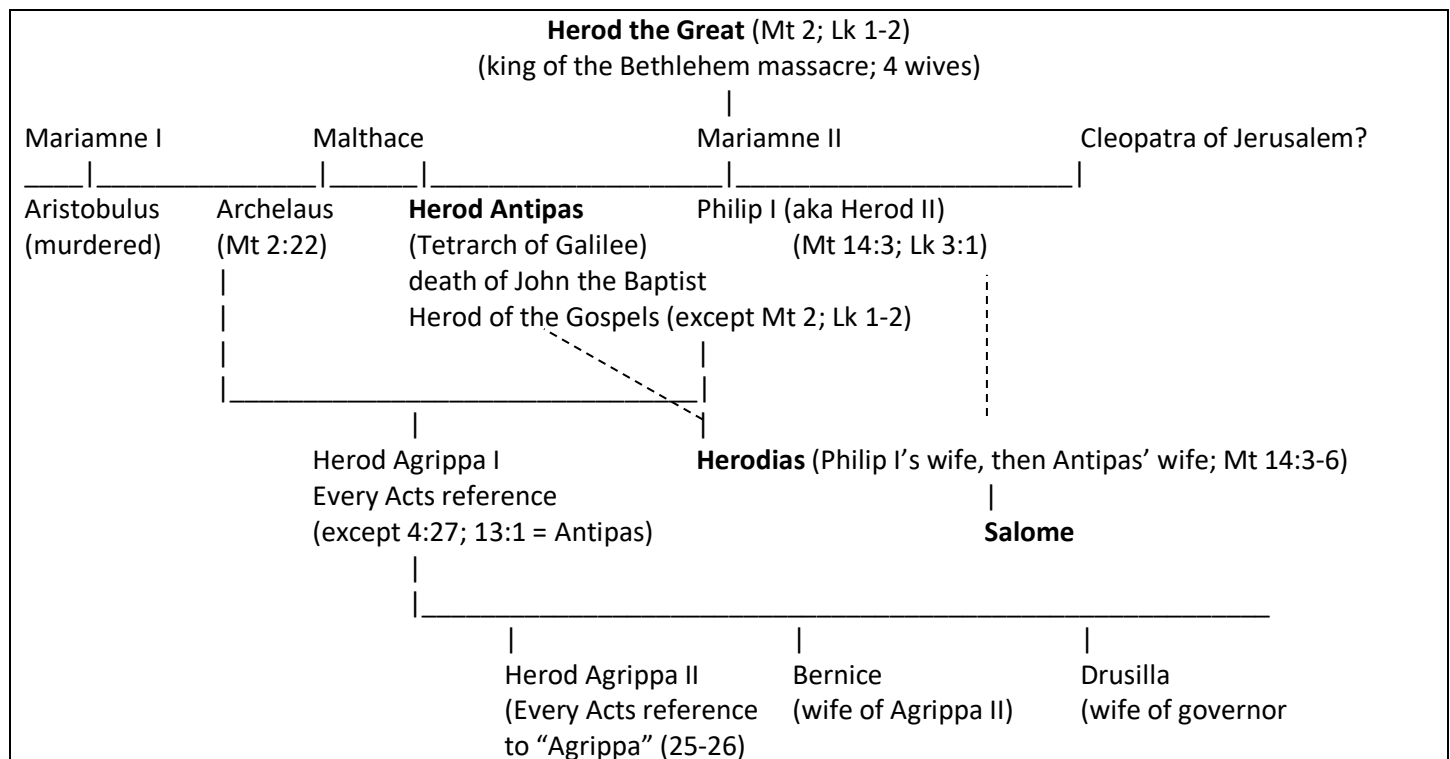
**Herod the Great** (Mt 2; Lk 1-2)
(king of the Bethlehem massacre; 4 wives)

Mariamne I
Malthace
Mariamne II
Cleopatra of Jerusalem?

Aristobulus (murdered)

Archelaus (Mt 2:22)

**Herod Antipas** (Tetrarch of Galilee) death of John the Baptist Herod of the Gospels (except Mt 2; Lk 1-2)

Philip I (aka Herod II) (Mt 14:3; Lk 3:1)

Herod Agrippa I Every Acts reference (except 4:27; 13:1 = Antipas)

**Herodias** (Philip I's wife, then Antipas' wife; Mt 14:3-6)

**Salome**

Herod Agrippa II (Every Acts reference to "Agrippa" (25-26)

Bernice (wife of Agrippa II)

Drusilla (wife of governor